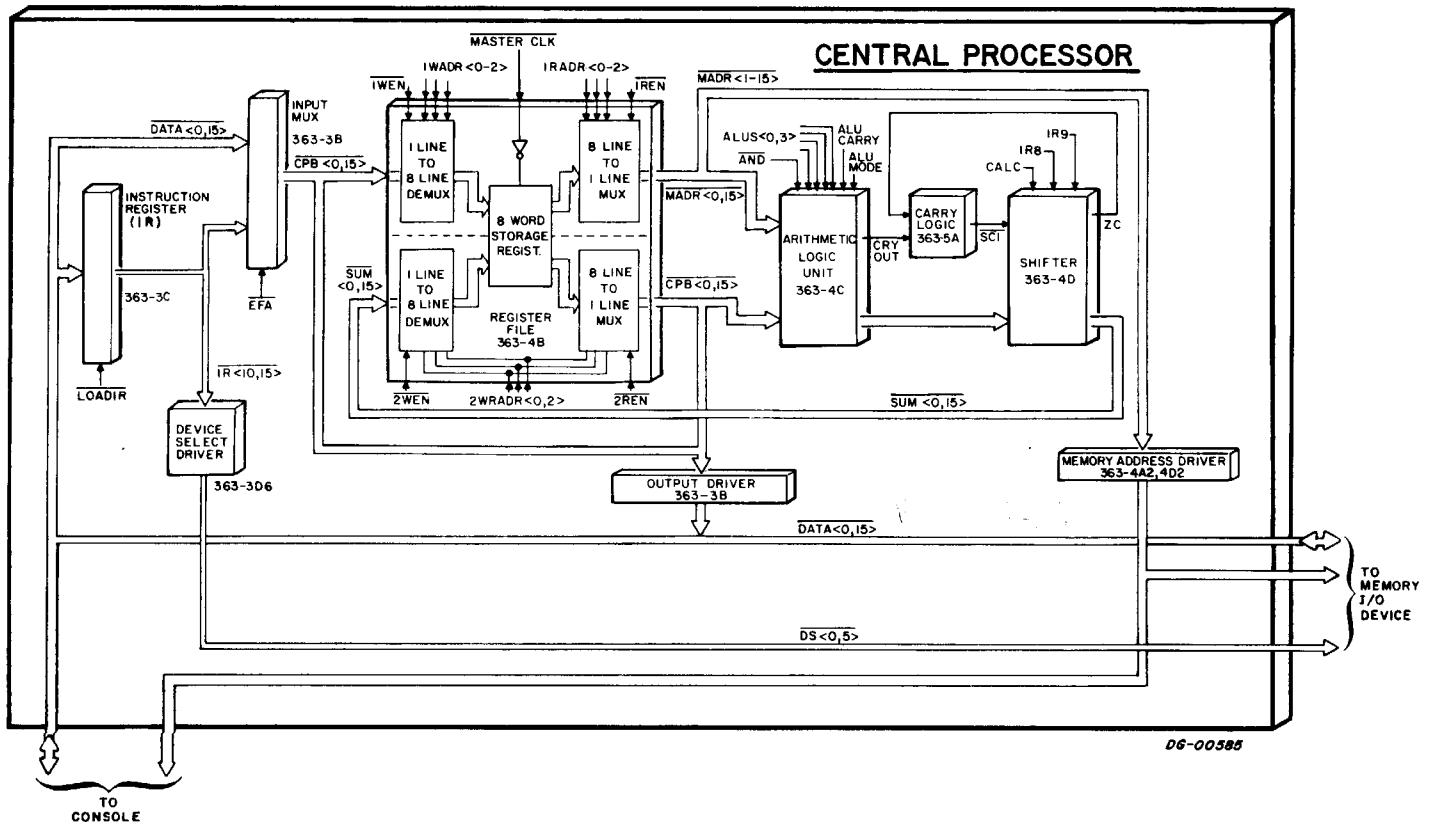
CENTRAL PROCESSOR

MASTER CLK

1WADR <0-2>

1RADR <0-2>

$\overline{1WEN}$

$\overline{1REN}$

$\overline{MADR <1-15>}$

$\overline{DATA <0,15>}$

INPUT MUX 363-3B

$\overline{CPB <0,15>}$

INSTRUCTION REGISTER (IR)

363-3C

$\overline{LOADIR}$

$\overline{EFA}$

1 LINE TO 8 LINE DEMUX

8 WORD STORAGE REGIST.

8 LINE TO 1 LINE MUX

1 LINE TO 8 LINE DEMUX

8 LINE TO 1 LINE MUX

REGISTER FILE 363-4B

$\overline{SUM}$ <0,15>

$\overline{2WEN}$

2WRADR <0,2>

$\overline{2REN}$

ALUS <0,3>

ALU CARRY

ALU MODE

$\overline{AND}$

$\overline{MADR <0,15>}$

ARITHMETIC LOGIC UNIT 363-4C

CRY OUT

CARRY LOGIC 363-5A

$\overline{SCI}$

IR8

IR9

CALC

SHIFTER 363-4D

ZC

$\overline{CPB <0,15>}$

$\overline{SUM <0,15>}$

$\overline{IR <10,15>}$

DEVICE SELECT DRIVER

363-3D6

OUTPUT DRIVER 363-3B

MEMORY ADDRESS DRIVER 363-4A2, 4D2

$\overline{DATA <0,15>}$

$\overline{DS <0,5>}$

TO MEMORY I/O DEVICE

DG-00585

TO CONSOLE